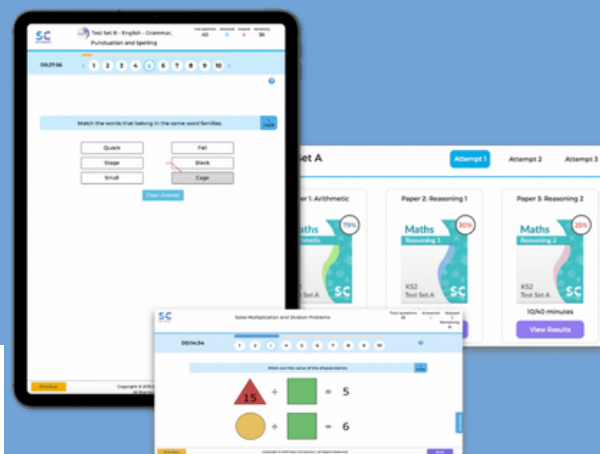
SC

Test Set B - English - Grammar, Punctuation and Spelling

Total questions 40
Answered 0
Skipped 0
Remaining 36

00:27:06

1 2 3 4 5 6 7 8 9 10

?

Match the words that belong in the same word families.

Quack
Fall
Stage
Black
Small
Cage

Clear Answer

Previous

Copyright © 2018

et A

Attempt 1
Attempt 2
Attempt 3

per 1: Arithmetic

Maths

79%

Paper 2: Reasoning 1

Maths
Reasoning 1

80%

KS2
Test Set A

SC

Paper 3: Reasoning 2

Maths
Reasoning 2

25%

KS2
Test Set A

SC

10/40 minutes

View Results

SC

Solve Multiplication and Division Problems

Total questions
Answered
Skipped
Remaining

00:14:34

1 2 3 4 5 6 7 8 9 10

Work out the value of the shapes below.

15 + = 5

+ = 6

Previous

Next